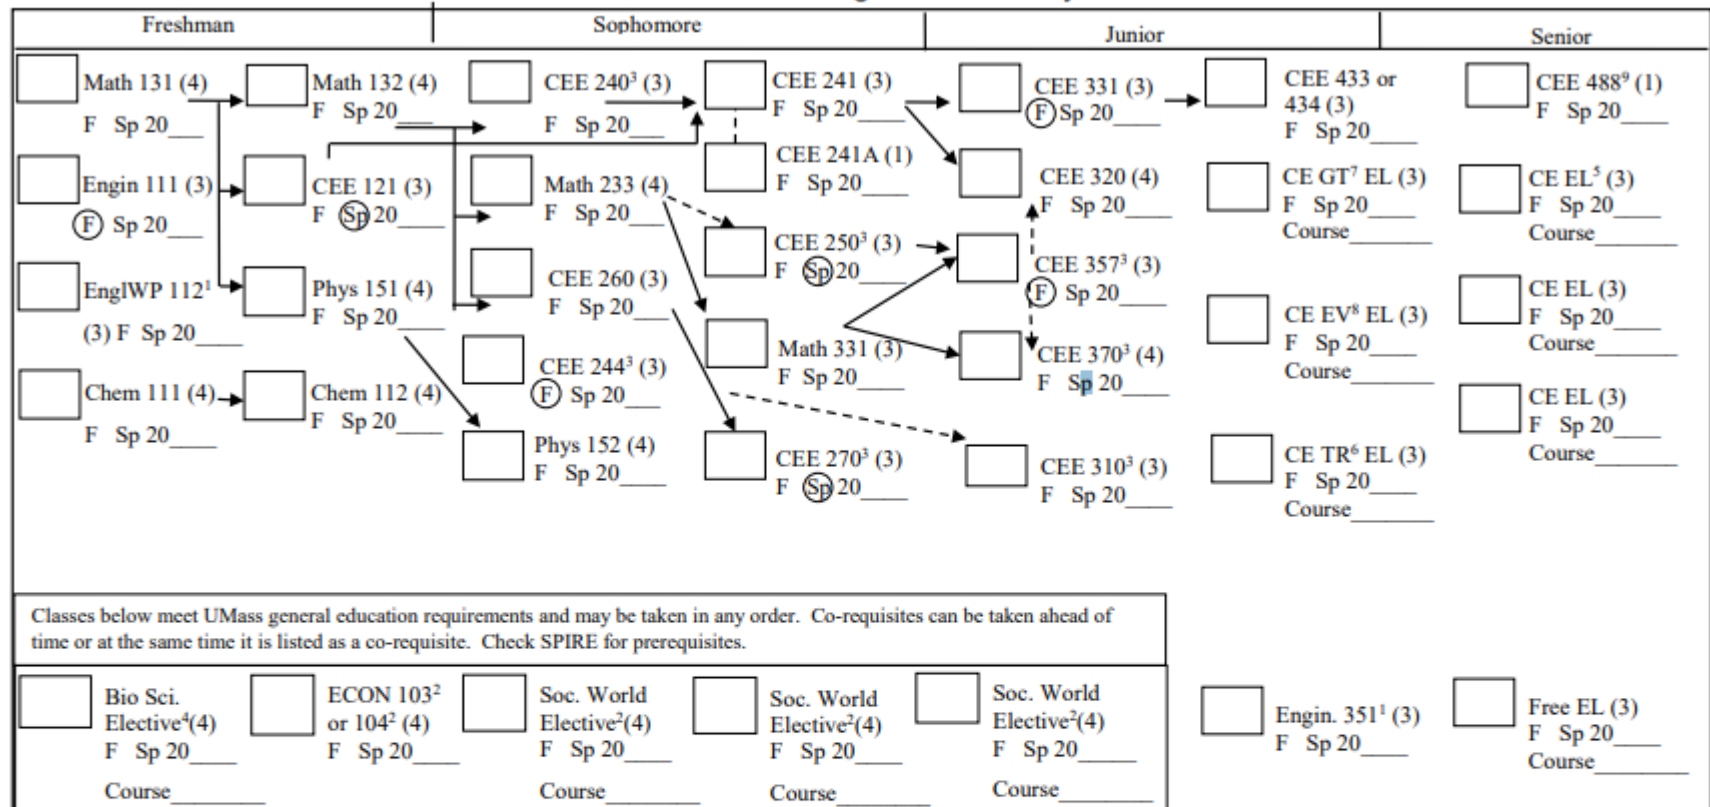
| Freshman | Sophomore | Junior | Senior |
|---|---|---|---|

Math 131 (4) F Sp 20___

Engin 111 (3) (F) Sp 20___

EnglWP 112$^1$ (3) F Sp 20___

Chem 111 (4) F Sp 20___

Math 132 (4) F Sp 20___

CEE 121 (3) F (Sp) 20___

Phys 151 (4) F Sp 20___

Chem 112 (4) F Sp 20___

CEE 240$^3$ (3) F Sp 20___

Math 233 (4) F Sp 20___

CEE 260 (3) F Sp 20___

CEE 244$^3$ (3) (F) Sp 20___

Phys 152 (4) F Sp 20___

CEE 241 (3) F Sp 20___

CEE 241A (1) F Sp 20___

CEE 250$^3$ (3) F (Sp) 20___

Math 331 (3) F Sp 20___

CEE 270$^3$ (3) F (Sp) 20___

CEE 331 (3) (F) Sp 20___

CEE 320 (4) F Sp 20___

CEE 357$^3$ (3) (F) Sp 20___

CEE 370$^3$ (4) F Sp 20___

CEE 310$^3$ (3) F Sp 20___

CEE 433 or 434 (3) F Sp 20___

CE GT$^7$ EL (3) F Sp 20___ Course______

CE EV$^8$ EL (3) F Sp 20___ Course______

CE TR$^6$ EL (3) F Sp 20___ Course______

CEE 488$^9$ (1) F Sp 20___

CE EL$^5$ (3) F Sp 20___ Course______

CE EL (3) F Sp 20___ Course______

CE EL (3) F Sp 20___ Course______

Classes below meet UMass general education requirements and may be taken in any order. Co-requisites can be taken ahead of time or at the same time it is listed as a co-requisite. Check SPIRE for prerequisites.

Bio Sci. Elective$^4$(4) F Sp 20___ Course______

ECON 103$^2$ or 104$^2$ (4) F Sp 20___

Soc. World Elective$^2$(4) F Sp 20___ Course______

Soc. World Elective$^2$(4) F Sp 20___ Course______

Soc. World Elective$^2$(4) F Sp 20___ Course______

Engin. 351$^1$ (3) F Sp 20___

Free EL (3) F Sp 20___ Course______